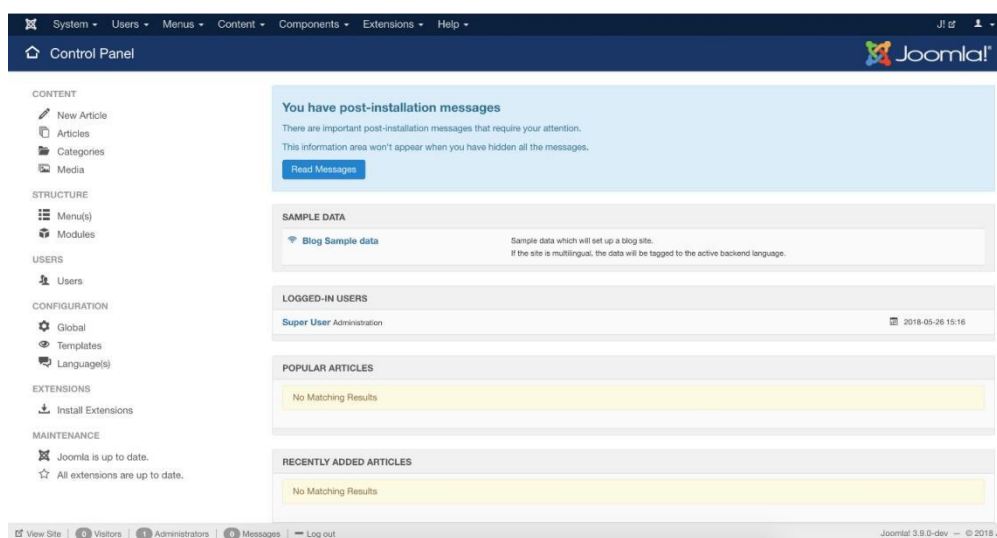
System ▾ Users ▾ Menus ▾ Content ▾ Components ▾ Extensions ▾ Help ▾

J! ▾

Control Panel

Joomla!

CONTENT
New Article
Articles
Categories
Media
STRUCTURE
Menu(s)
Modules
USERS
Users
CONFIGURATION
Global
Templates
Language(s)
EXTENSIONS
Install Extensions
MAINTENANCE
Joomla is up to date.
All extensions are up to date.

You have post-installation messages

There are important post-installation messages that require your attention.

This information area won't appear when you have hidden all the messages.

Read Messages

SAMPLE DATA

Blog Sample data

Sample data which will set up a blog site.
If the site is multilingual, the data will be tagged to the active backend language.

LOGGED-IN USERS

Super User Administration

2018-05-26 15:16

POPULAR ARTICLES

No Matching Results

RECENTLY ADDED ARTICLES

No Matching Results

View Site | 0 Visitors | 1 Administrators | 0 Messages | — Log out

Joomla! 3.9.0-dev — © 2018 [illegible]